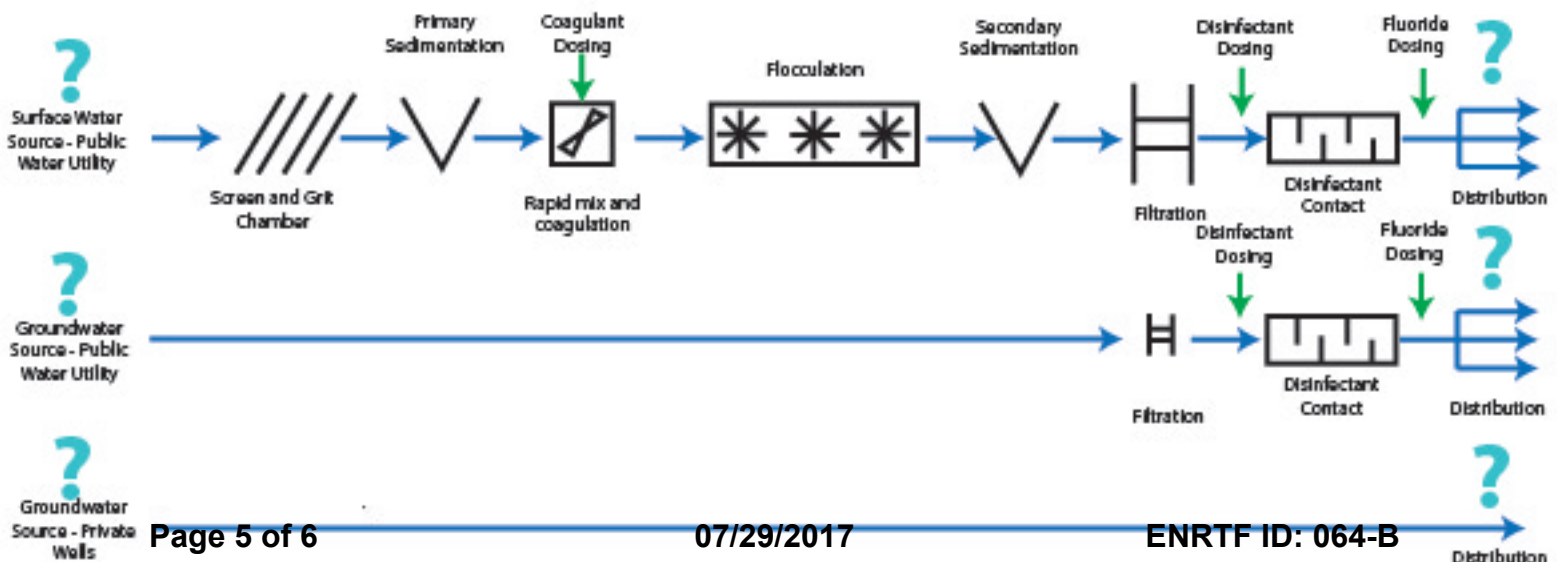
?

Surface Water Source - Public Water Utility

Screen and Grit Chamber

Primary Sedimentation

Coagulant Dosing

Rapid mix and coagulation

Flocculation

Secondary Sedimentation

Filtration

Disinfectant Dosing

Disinfectant Contact

Fluoride Dosing

?

Distribution

?

Groundwater Source - Public Water Utility

Filtration

Disinfectant Dosing

Disinfectant Contact

Fluoride Dosing

?

Distribution

?

Groundwater Source - Private Wells

?

Distribution

Page 5 of 6 07/29/2017 ENRTF ID: 064-B